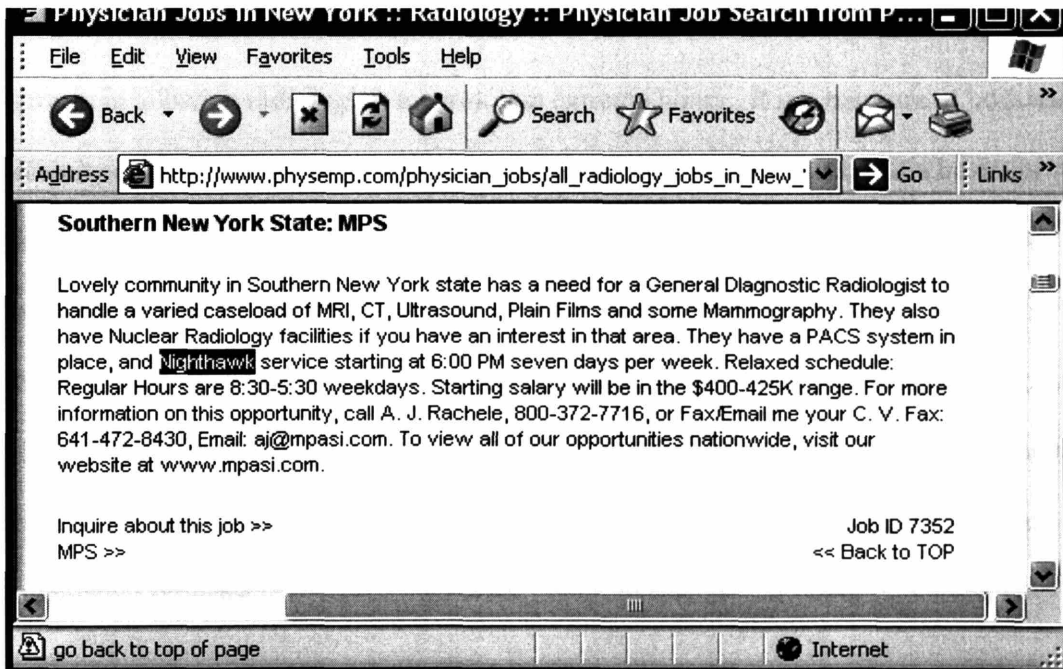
Physician Jobs in New York :: Radiology :: Physician Job Search from P...

File Edit View Favorites Tools Help

Back Search Favorites

Address http://www.physemp.com/physician_jobs/all_radiology_jobs_in_New_ Go Links

Southern New York State: MPS

Lovely community in Southern New York state has a need for a General Diagnostic Radiologist to handle a varied caseload of MRI, CT, Ultrasound, Plain Films and some Mammography. They also have Nuclear Radiology facilities if you have an interest in that area. They have a PACS system in place, and Nighthawk service starting at 6:00 PM seven days per week. Relaxed schedule: Regular Hours are 8:30-5:30 weekdays. Starting salary will be in the $400-425K range. For more information on this opportunity, call A. J. Rachele, 800-372-7716, or Fax/Email me your C. V. Fax: 641-472-8430, Email: aj@mpasi.com. To view all of our opportunities nationwide, visit our website at www.mpasi.com.

Inquire about this job >>
MPS >>

Job ID 7352
<< Back to TOP

go back to top of page

Internet